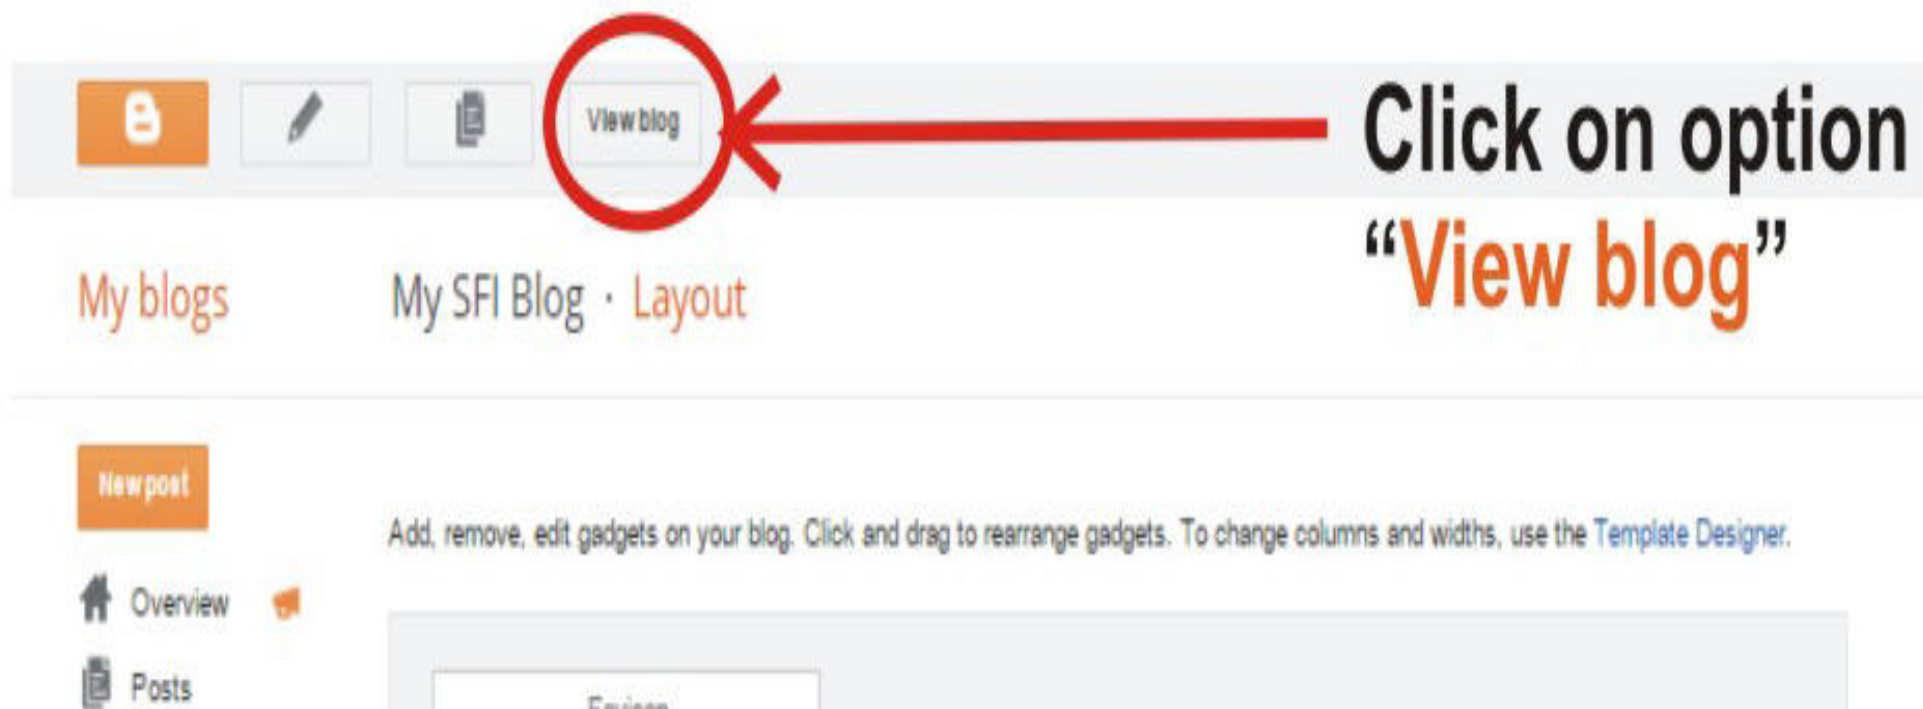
View blog

Click on option "View blog"

My blogs

My SFI Blog · Layout

New post

Add, remove, edit gadgets on your blog. Click and drag to rearrange gadgets. To change columns and widths, use the Template Designer.

Overview

Posts

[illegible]